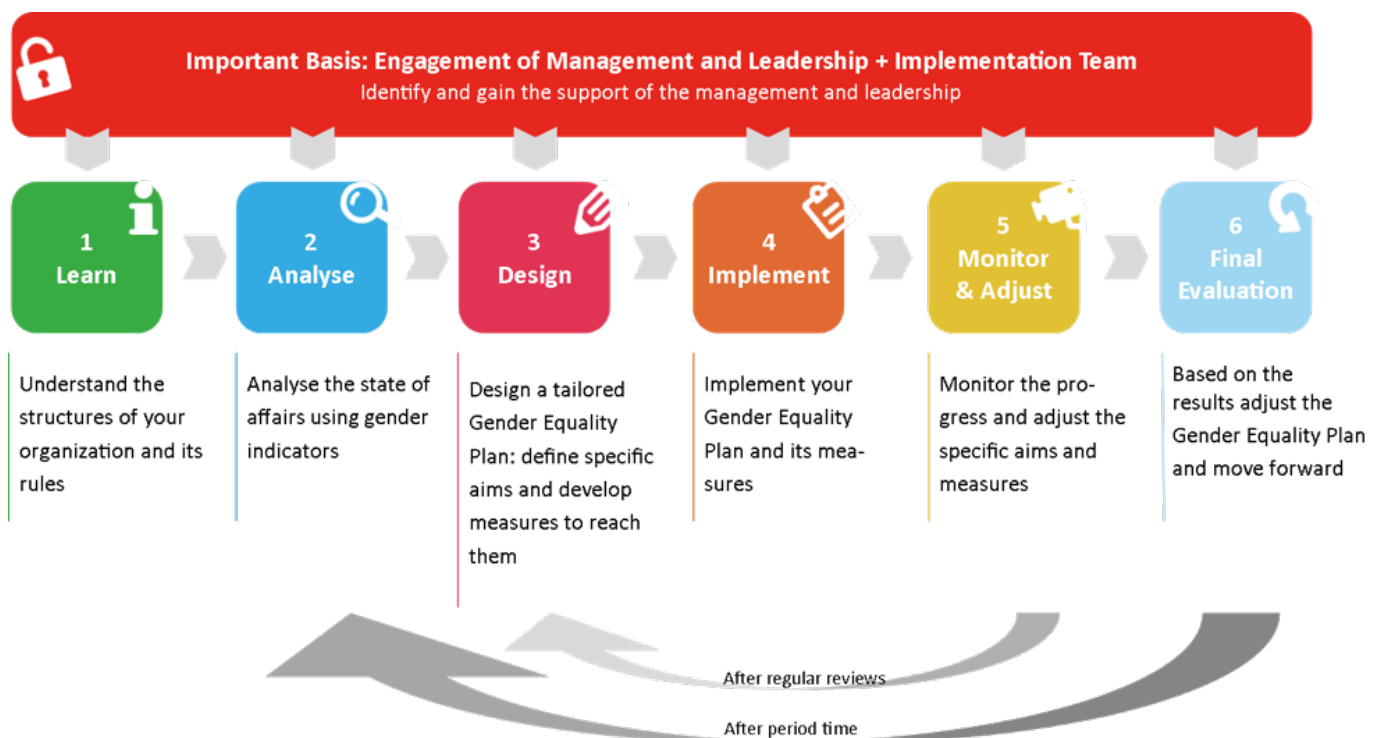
Important Basis: Engagement of Management and Leadership + Implementation Team
Identify and gain the support of the management and leadership

1
Learn

2
Analyse

3
Design

4
Implement

5
Monitor & Adjust

6
Final Evaluation

Understand the structures of your organization and its rules

Analyse the state of affairs using gender indicators

Design a tailored Gender Equality Plan: define specific aims and develop measures to reach them

Implement your Gender Equality Plan and its measures

Monitor the progress and adjust the specific aims and measures

Based on the results adjust the Gender Equality Plan and move forward

After regular reviews

After period time